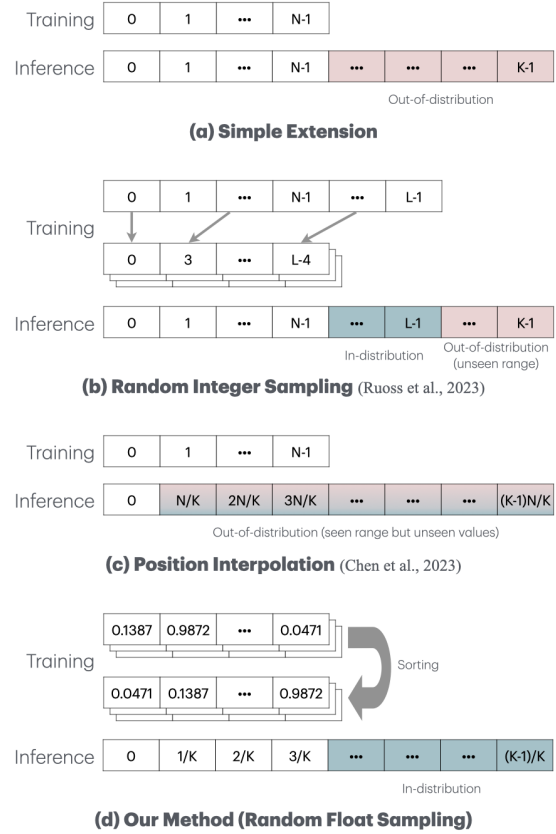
Training

| 0 | 1 | ••• | N-1 |
|---|---|---|---|

Inference

| 0 | 1 | ••• | N-1 | ••• | ••• | ••• | K-1 |
|---|---|---|---|---|---|---|---|

Out-of-distribution

**(a) Simple Extension**

Training

| 0 | 1 | ••• | N-1 | ••• | L-1 |
|---|---|---|---|---|---|

| 0 | 3 | ••• | L-4 |
|---|---|---|---|

Inference

| 0 | 1 | ••• | N-1 | ••• | L-1 | ••• | K-1 |
|---|---|---|---|---|---|---|---|

In-distribution

Out-of-distribution (unseen range)

**(b) Random Integer Sampling** (Ruoss et al., 2023)

Training

| 0 | 1 | ••• | N-1 |
|---|---|---|---|

Inference

| 0 | N/K | 2N/K | 3N/K | ••• | ••• | ••• | (K-1)N/K |
|---|---|---|---|---|---|---|---|

Out-of-distribution (seen range but unseen values)

**(c) Position Interpolation** (Chen et al., 2023)

Training

| 0.1387 | 0.9872 | ••• | 0.0471 |
|---|---|---|---|

Sorting

| 0.0471 | 0.1387 | ••• | 0.9872 |
|---|---|---|---|

Inference

| 0 | 1/K | 2/K | 3/K | ••• | ••• | ••• | (K-1)/K |
|---|---|---|---|---|---|---|---|

In-distribution

**(d) Our Method (Random Float Sampling)**